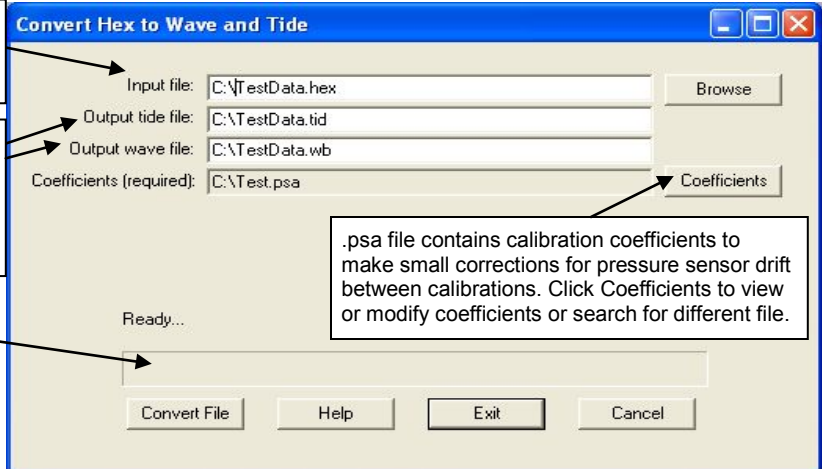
Convert Hex to Wave and Tide

Input file: C:\TestData.hex

Browse

Output tide file: C:\TestData.tid

Output wave file: C:\TestData.wb

Coefficients (required): C:\Test.psa

Coefficients

.psa file contains calibration coefficients to make small corrections for pressure sensor drift between calibrations. Click Coefficients to view or modify coefficients or search for different file.

Ready...

Convert File

Help

Exit

Cancel